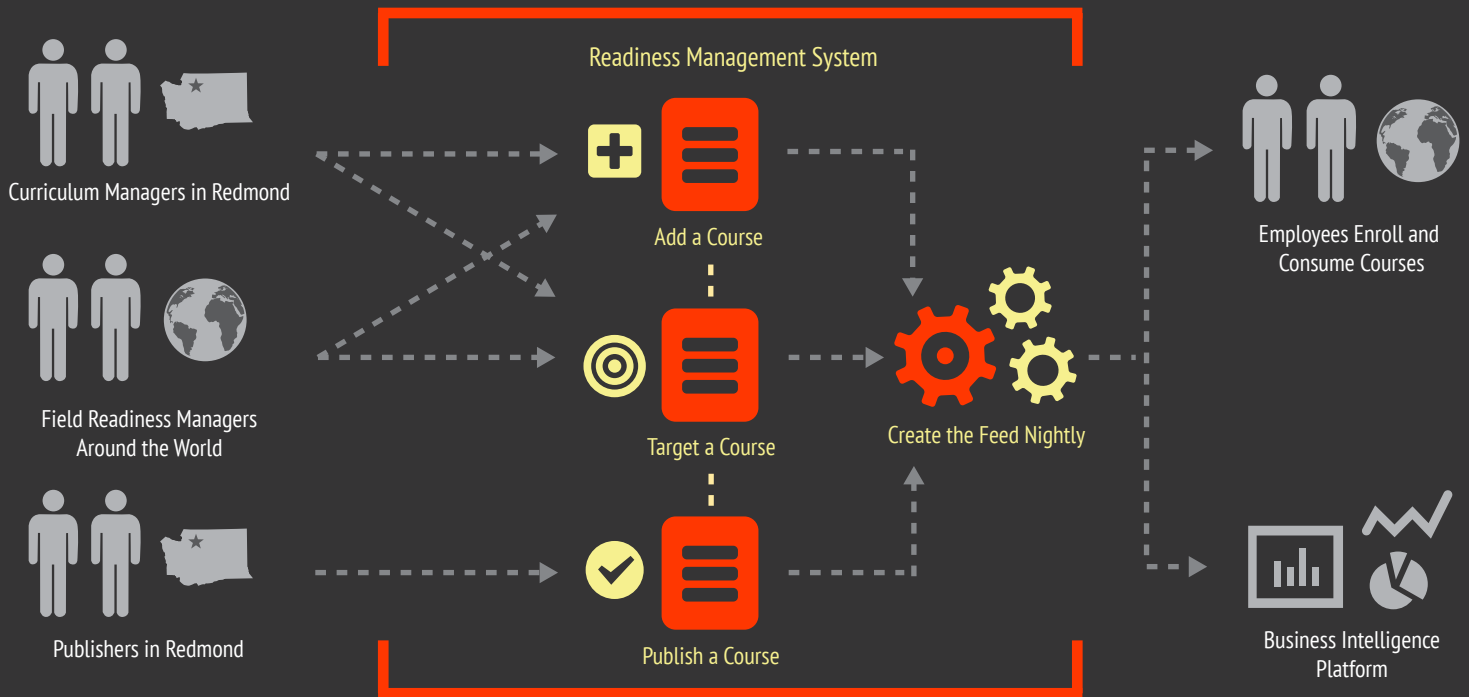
Readiness Management System

Curriculum Managers in Redmond

Field Readiness Managers Around the World

Publishers in Redmond

Add a Course

Target a Course

Publish a Course

Create the Feed Nightly

Employees Enroll and Consume Courses

Business Intelligence Platform